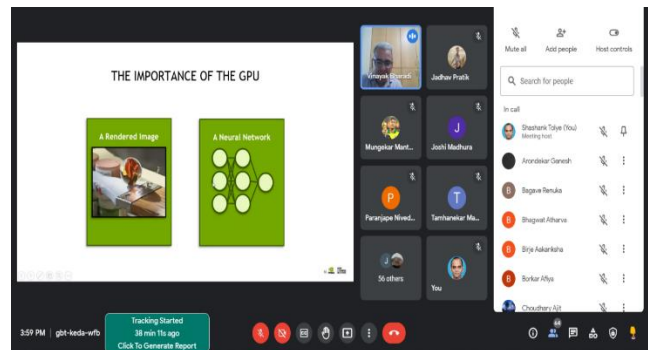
THE IMPORTANCE OF THE GPU

A Rendered Image

A Neural Network

Vinayak Bharadi

Jadhav Pratik

Mungekar Mant...

J

Joshi Madhura

P

Paranjape Nived...

T

Tamhanekar Ma...

J

56 others

You

Mute all

Add people

Host controls

Search for people

In call

Shashank Tolye (You)
Meeting host

Arondekar Ganesh

B

Bagave Renuka

B

Bhagwat Atharva

B

Birje Aakanksha

B

Borkar Afiya

Choudhary Ajit

3:59 PM | gbt-keda-wfb

Tracking Started
38 min 11s ago
Click To Generate Report

60